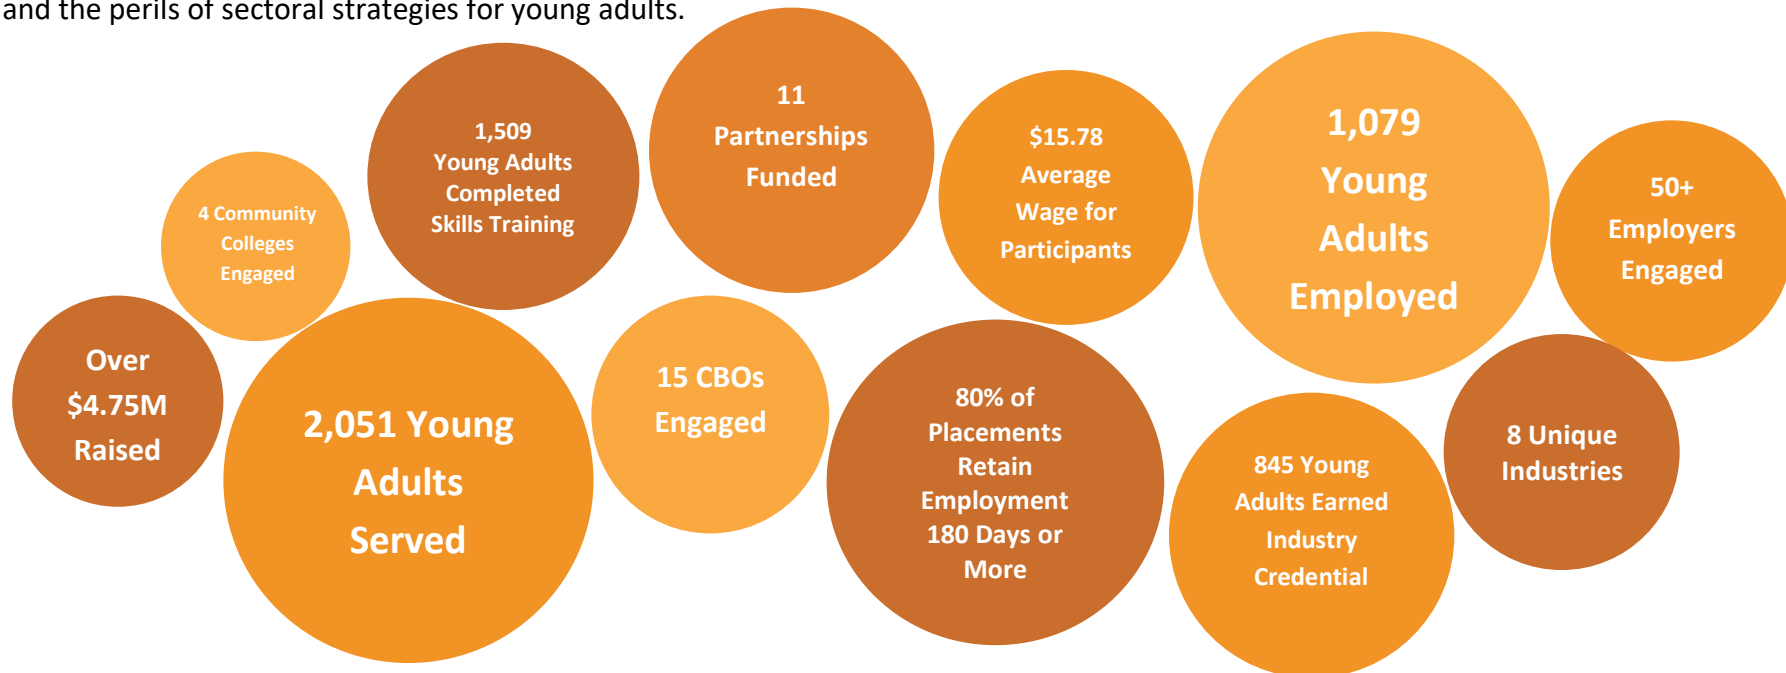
and the perils of sectoral strategies for young adults.

4 Community Colleges Engaged

1,509 Young Adults Completed Skills Training

11 Partnerships Funded

$15.78 Average Wage for Participants

1,079 Young Adults Employed

50+ Employers Engaged

Over $4.75M Raised

2,051 Young Adults Served

15 CBOs Engaged

80% of Placements Retain Employment 180 Days or More

845 Young Adults Earned Industry Credential

8 Unique Industries